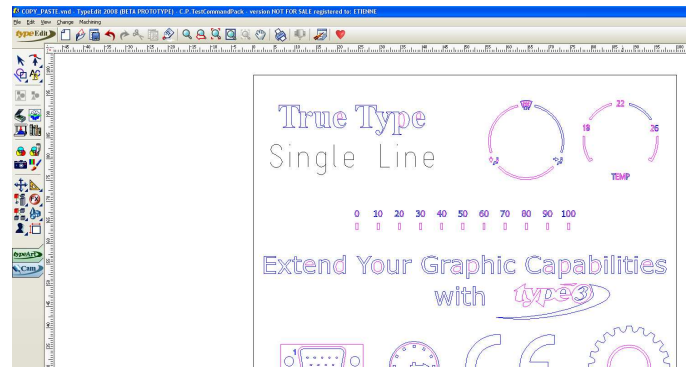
COPY_PASTE.vnd - TypeEdit 2008 (BETA PROTOTYPE) - C.P. TestCommandPack - version NOT FOR SALE registered to: ETIENNE

File Edit View Change Machining

typeEdit

typeArt

Cam

True Type

Single Line

22

18

26

TEMP

0 10 20 30 40 50 60 70 80 90 100

Extend Your Graphic Capabilities

with

type3